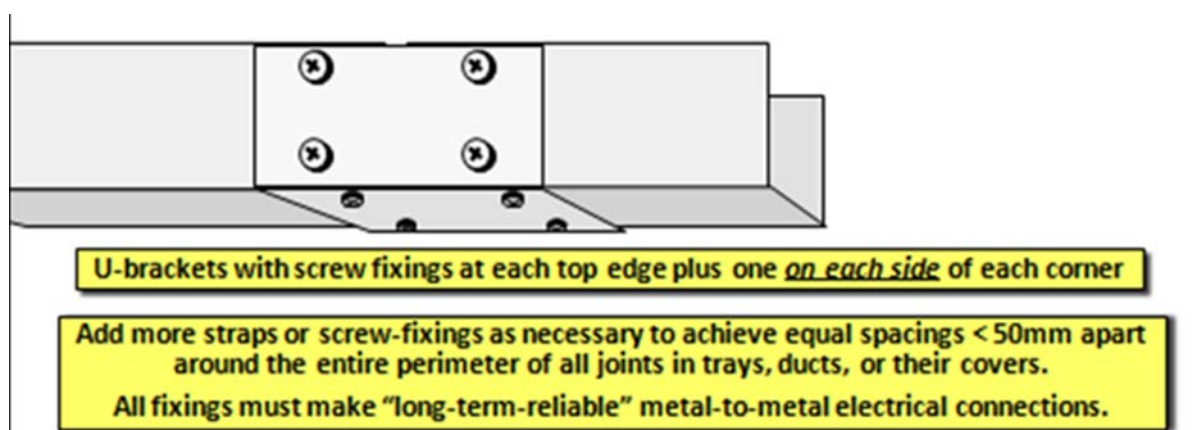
U-brackets with screw fixings at each top edge plus one *on each side* of each corner

Add more straps or screw-fixings as necessary to achieve equal spacings < 50mm apart around the entire perimeter of all joints in trays, ducts, or their covers.

All fixings must make "long-term-reliable" metal-to-metal electrical connections.